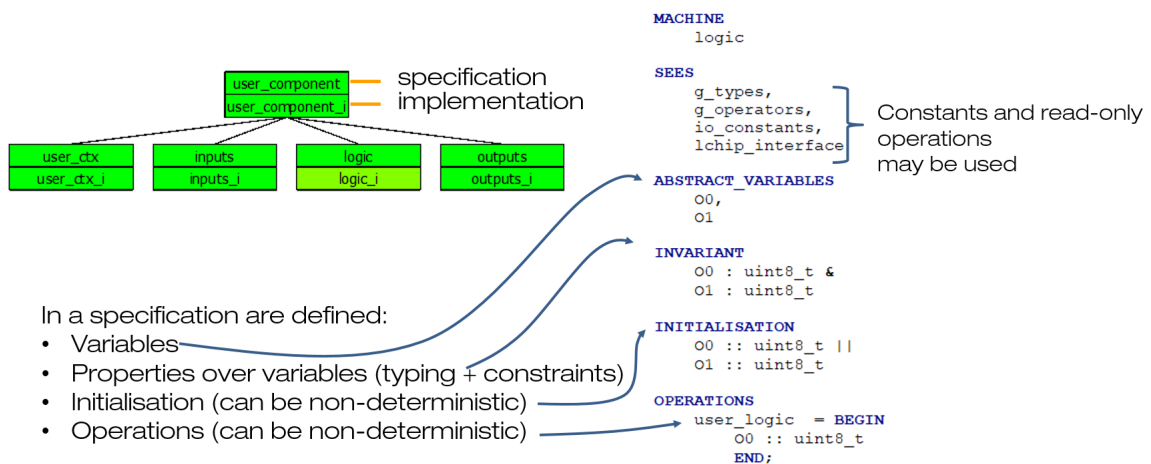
user_component
user_component_i

specification
implementation

user_ctx
user_ctx_i

inputs
inputs_i

logic
logic_i

outputs
outputs_i

In a specification are defined:
• Variables
• Properties over variables (typing + constraints)
• Initialisation (can be non-deterministic)
• Operations (can be non-deterministic)

MACHINE
logic

SEES
g_types,
g_operators,
io_constants,
lchip_interface

Constants and read-only operations may be used

ABSTRACT_VARIABLES
O0,
O1

INVARIANT
O0 : uint8_t &
O1 : uint8_t

INITIALISATION
O0 :: uint8_t ||
O1 :: uint8_t

OPERATIONS
user_logic = BEGIN
O0 :: uint8_t
END;